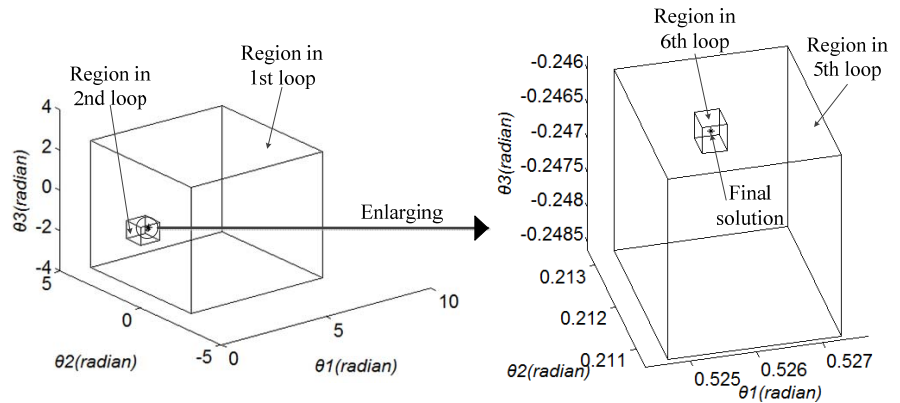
Region in 2nd loop

Region in 1st loop

4
2
0
-2
-4

θ3(radian)

5
0
-5

θ2(radian)

0
5
10

θ1(radian)

Enlarging

Region in 6th loop

Region in 5th loop

-0.246
-0.2465
-0.247
-0.2475
-0.248
-0.2485

θ3(radian)

Final solution

0.213
0.212
0.211

θ2(radian)

0.525
0.526
0.527

θ1(radian)